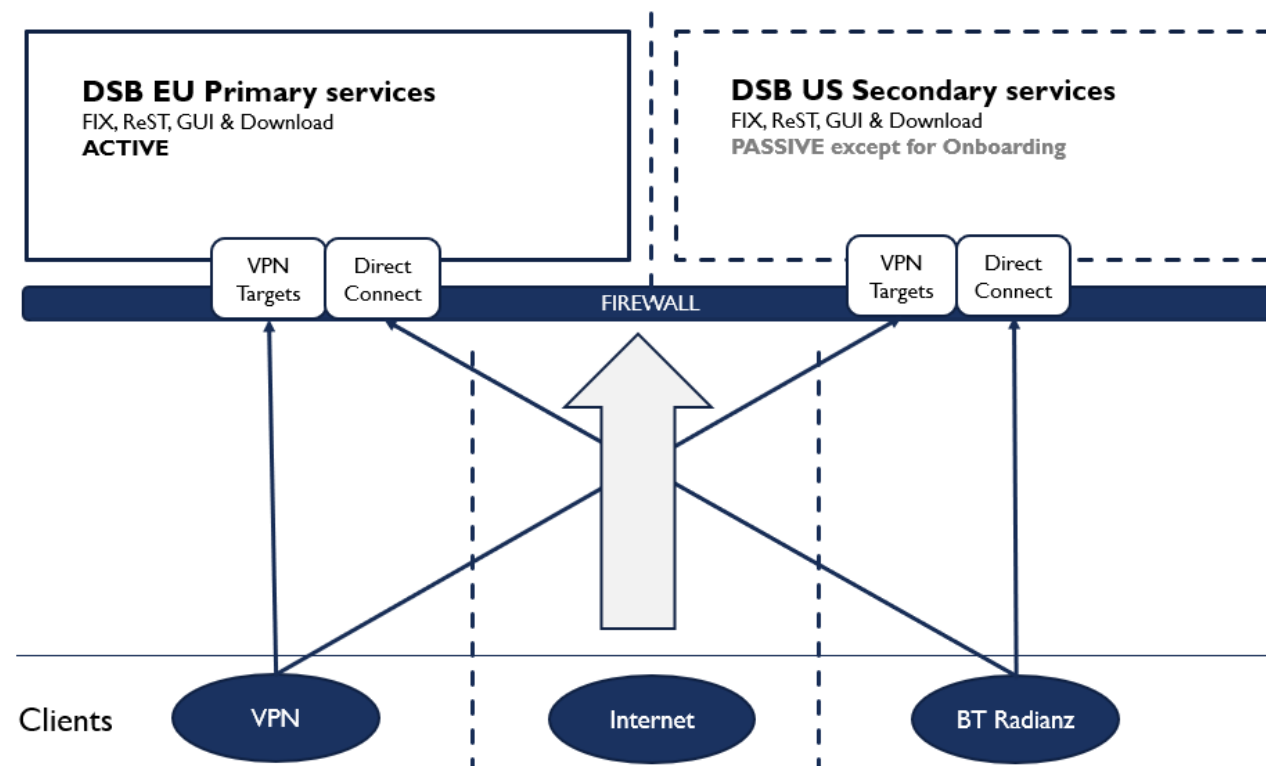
DSB EU Primary services
FIX, ReST, GUI & Download
ACTIVE

DSB US Secondary services
FIX, ReST, GUI & Download
PASSIVE except for Onboarding

VPN Targets

Direct Connect

FIREWALL

VPN Targets

Direct Connect

Clients

VPN

Internet

BT Radianz